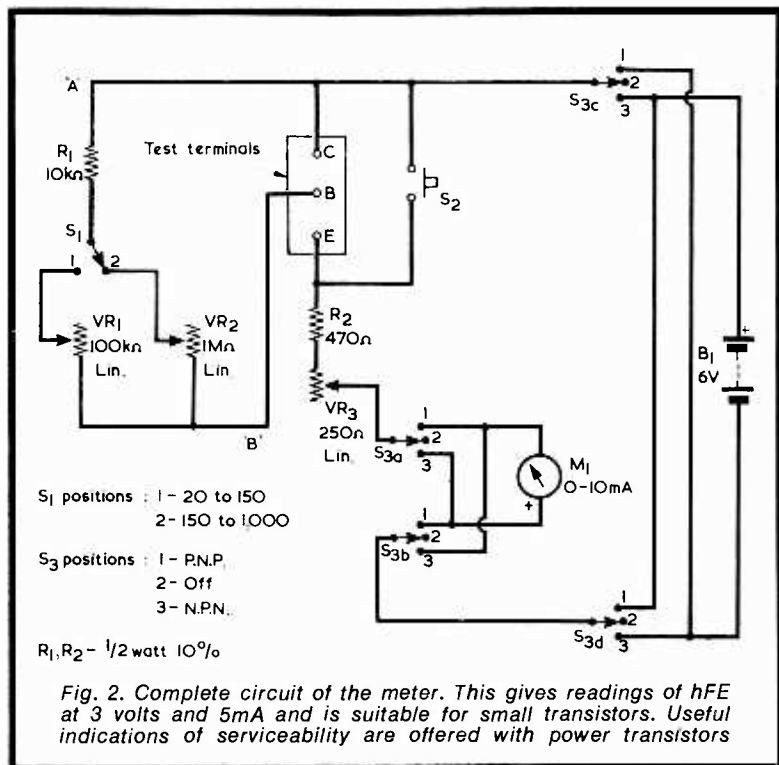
'A'

$R_1$ 10kΩ

Test terminals

C

B

E

$S_2$

$S_{3c}$

1

2

3

$S_1$

1

2

$VR_1$ 100kΩ Lin.

$VR_2$ 1MΩ Lin.

$R_2$ 470Ω

$VR_3$ 250Ω Lin.

'B'

$S_{3a}$

1

2

3

$M_1$ 0-10mA

+

$S_{3b}$

1

2

3

$B_1$ 6V

+

$S_{3d}$

1

2

3

$S_1$ positions : 1 - 20 to 150
2 - 150 to 1,000

$S_3$ positions : 1 - P.N.P.
2 - Off
3 - N.P.N.

$R_1, R_2$ - 1/2 watt 10%

Fig. 2. Complete circuit of the meter. This gives readings of hFE at 3 volts and 5mA and is suitable for small transistors. Useful indications of serviceability are offered with power transistors